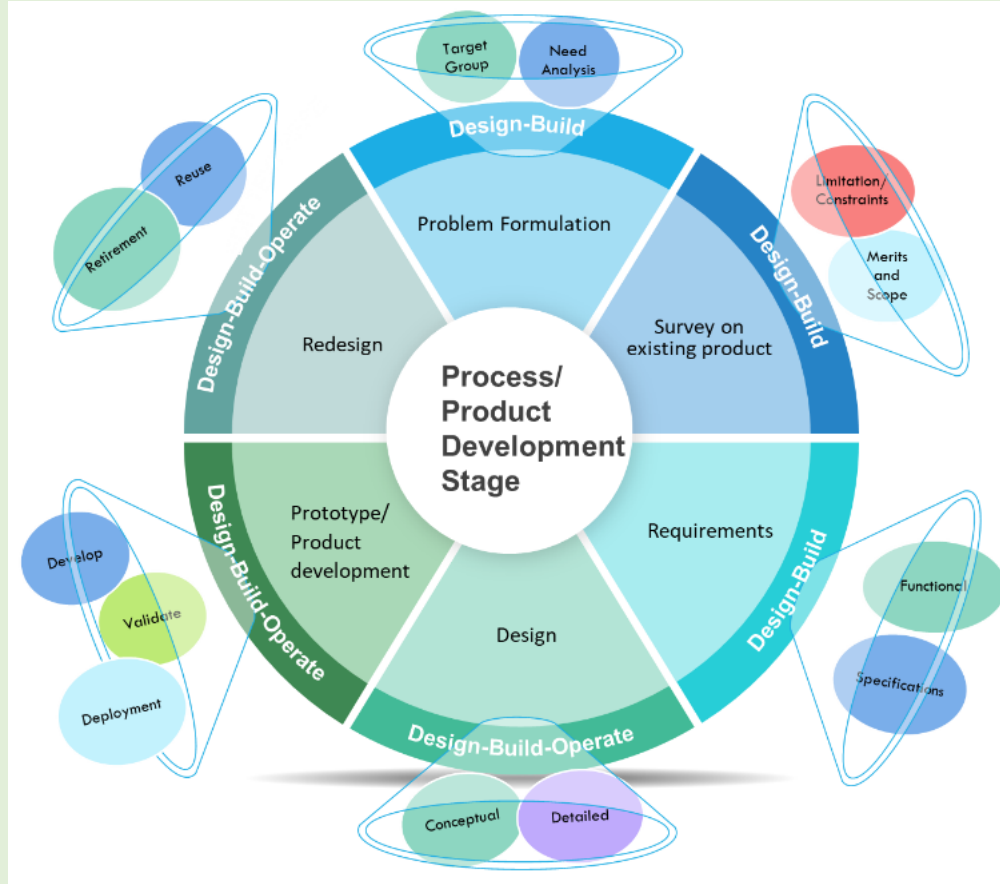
Target Group
Need Analysis
Design-Build
Problem Formulation

Limitation/ Constraints
Merits and Scope
Design-Build
Survey on existing product

Functional
Specifications
Design-Build
Requirements

Conceptual
Detailed
Design-Build-Operate
Design

Develop
Validate
Deployment
Design-Build-Operate
Prototype/ Product development

Reuse
Retirement
Design-Build-Operate
Redesign

Process/ Product Development Stage